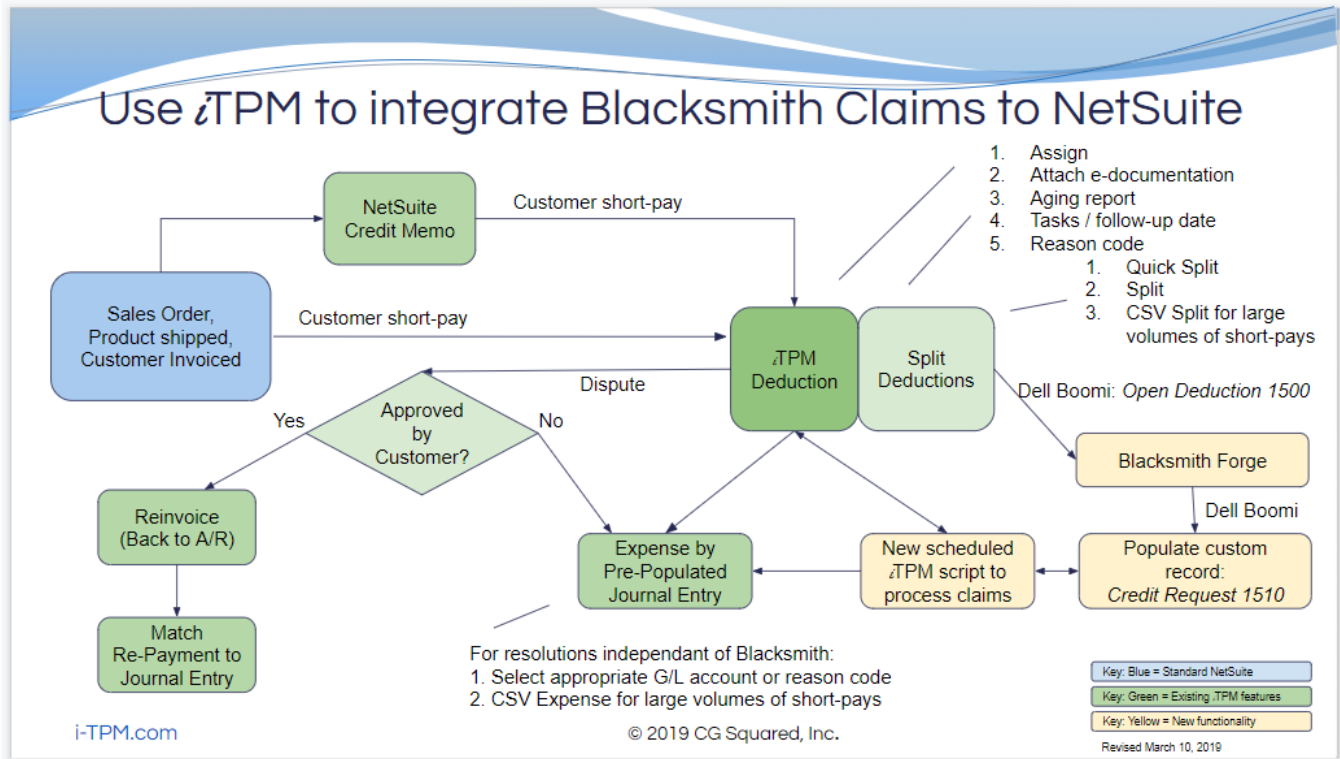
Use 𝜄TPM to integrate Blacksmith Claims to NetSuite

1. Assign
2. Attach e-documentation
3. Aging report
4. Tasks / follow-up date
5. Reason code
   1. Quick Split
   2. Split
   3. CSV Split for large volumes of short-pays

NetSuite Credit Memo

Customer short-pay

Sales Order, Product shipped, Customer Invoiced

Customer short-pay

𝜄TPM Deduction

Split Deductions

Dispute

Approved by Customer?

Yes

No

Dell Boomi: *Open Deduction 1500*

Blacksmith Forge

Dell Boomi

Reinvoice (Back to A/R)

Expense by Pre-Populated Journal Entry

New scheduled 𝜄TPM script to process claims

Populate custom record: *Credit Request 1510*

Match Re-Payment to Journal Entry

For resolutions independant of Blacksmith:
1. Select appropriate G/L account or reason code
2. CSV Expense for large volumes of short-pays

Key: Blue = Standard NetSuite
Key: Green = Existing 𝜄TPM features
Key: Yellow = New functionality

i-TPM.com

© 2019 CG Squared, Inc.

Revised March 10, 2019